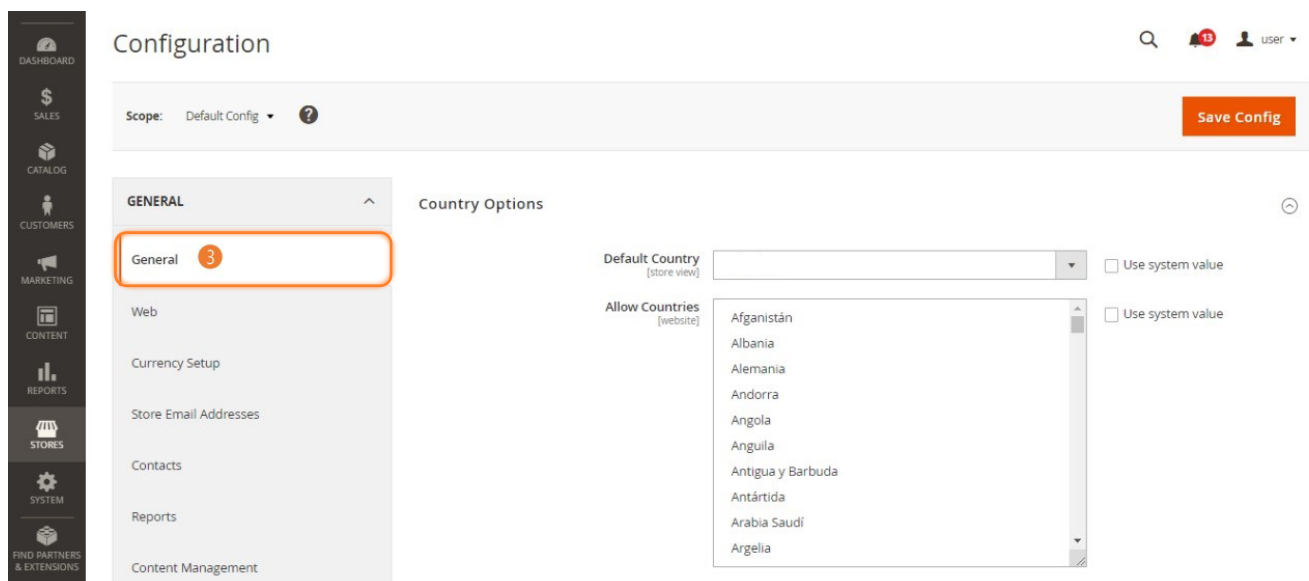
DASHBOARD
SALES
CATALOG
CUSTOMERS
MARKETING
CONTENT
REPORTS
STORES
SYSTEM
FIND PARTNERS & EXTENSIONS

Configuration

13 user

Scope: Default Config

Save Config

GENERAL

General 3

Web

Currency Setup

Store Email Addresses

Contacts

Reports

Content Management

Country Options

Default Country [store view]

Use system value

Allow Countries [website]

Afganistán
Albania
Alemania
Andorra
Angola
Anguila
Antigua y Barbuda
Antártida
Arabia Saudí
Argelia

Use system value